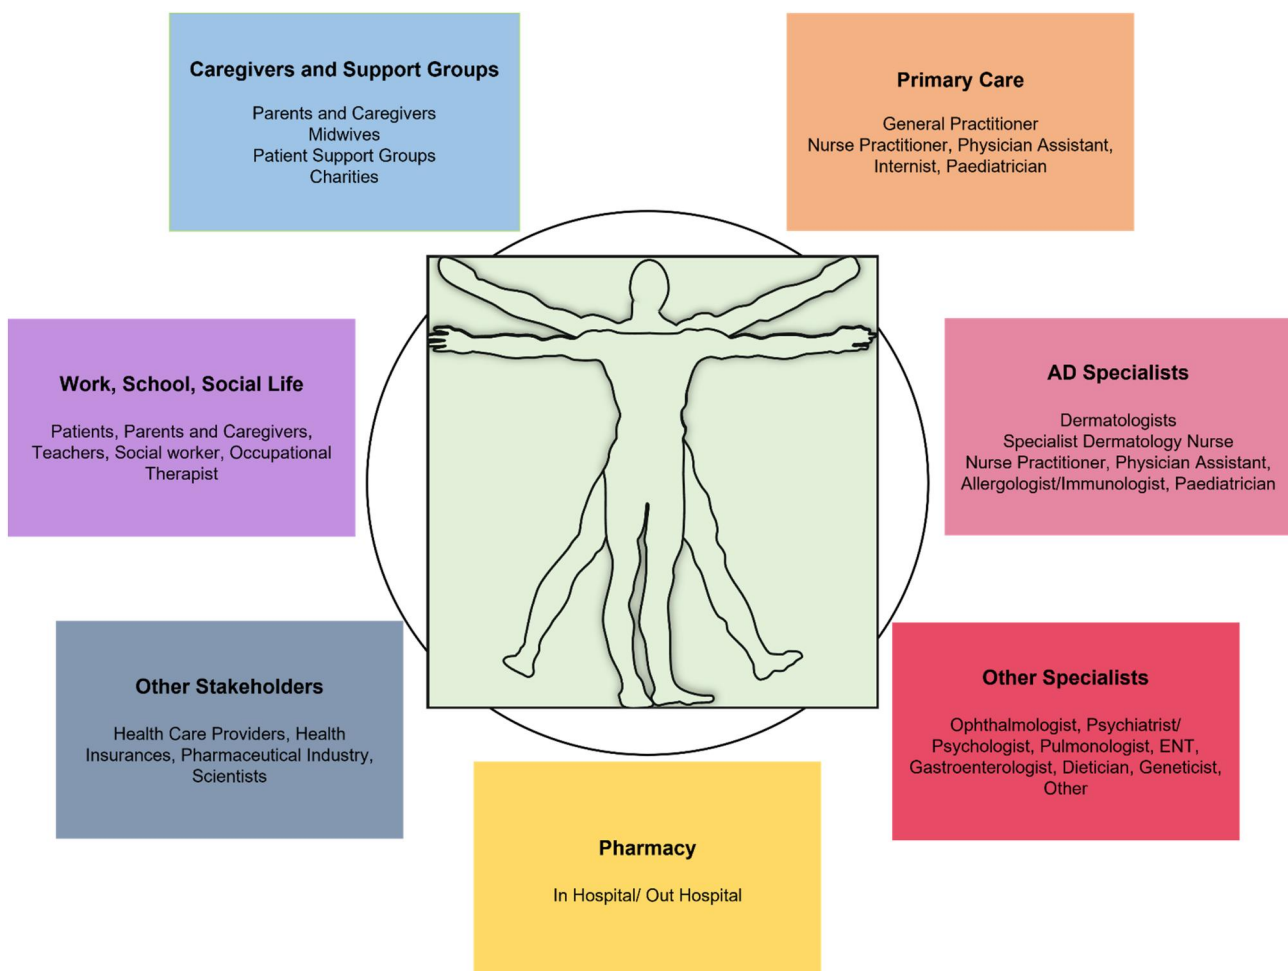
Caregivers and Support Groups

Parents and Caregivers
Midwives
Patient Support Groups
Charities

Primary Care

General Practitioner
Nurse Practitioner, Physician Assistant, Internist, Paediatrician

Work, School, Social Life

Patients, Parents and Caregivers, Teachers, Social worker, Occupational Therapist

AD Specialists

Dermatologists
Specialist Dermatology Nurse
Nurse Practitioner, Physician Assistant, Allergologist/Immunologist, Paediatrician

Other Stakeholders

Health Care Providers, Health Insurances, Pharmaceutical Industry, Scientists

Other Specialists

Ophthalmologist, Psychiatrist/ Psychologist, Pulmonologist, ENT, Gastroenterologist, Dietician, Geneticist, Other

Pharmacy

In Hospital/ Out Hospital